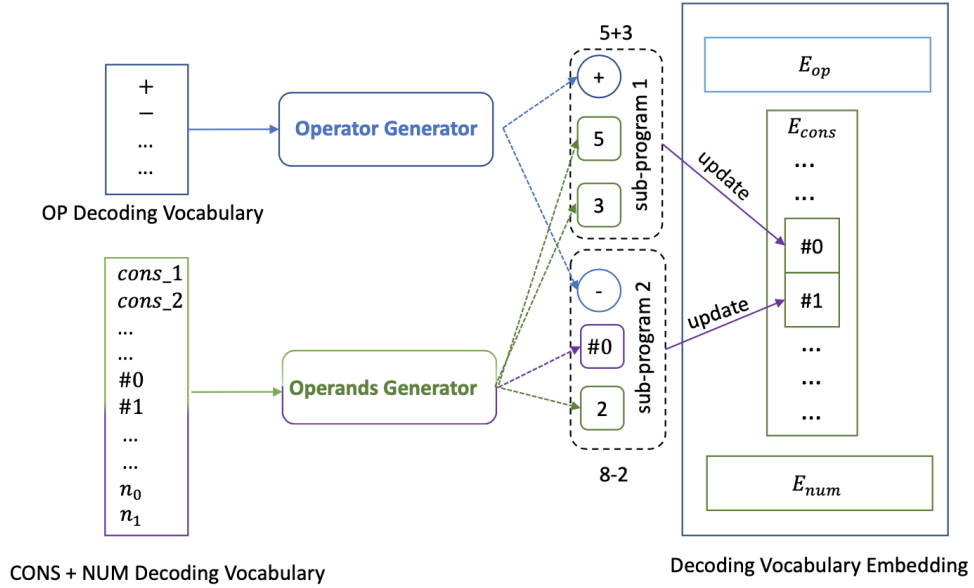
+
−
...
...

OP Decoding Vocabulary

Operator Generator

$cons\_1$
$cons\_2$
...
...
#0
#1
...
...
$n_0$
$n_1$

CONS + NUM Decoding Vocabulary

Operands Generator

5+3

+
5
3
sub-program 1

-
#0
2
sub-program 2

8-2

update

update

$E_{op}$

$E_{cons}$
...
...
#0
#1
...
...
...

$E_{num}$

Decoding Vocabulary Embedding